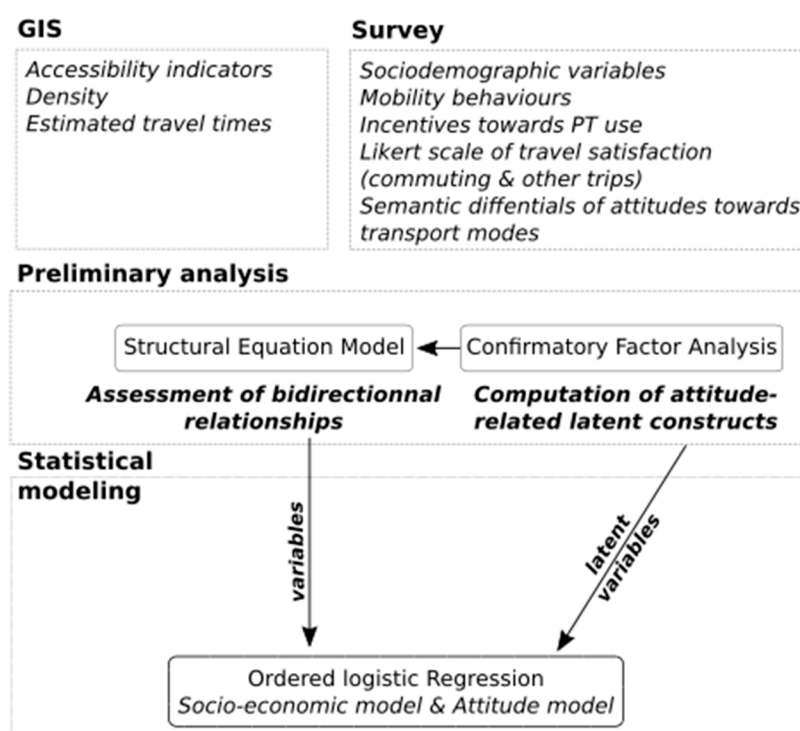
GIS

Accessibility indicators
Density
Estimated travel times

Survey

Sociodemographic variables
Mobility behaviours
Incentives towards PT use
Likert scale of travel satisfaction (commuting & other trips)
Semantic diffentials of attitudes towards transport modes

Preliminary analysis

Structural Equation Model

Confirmatory Factor Analysis

Assessment of bidirectionnal relationships

Computation of attitude-related latent constructs

Statistical modeling

variables

latent variables

Ordered logistic Regression
Socio-economic model & Attitude model